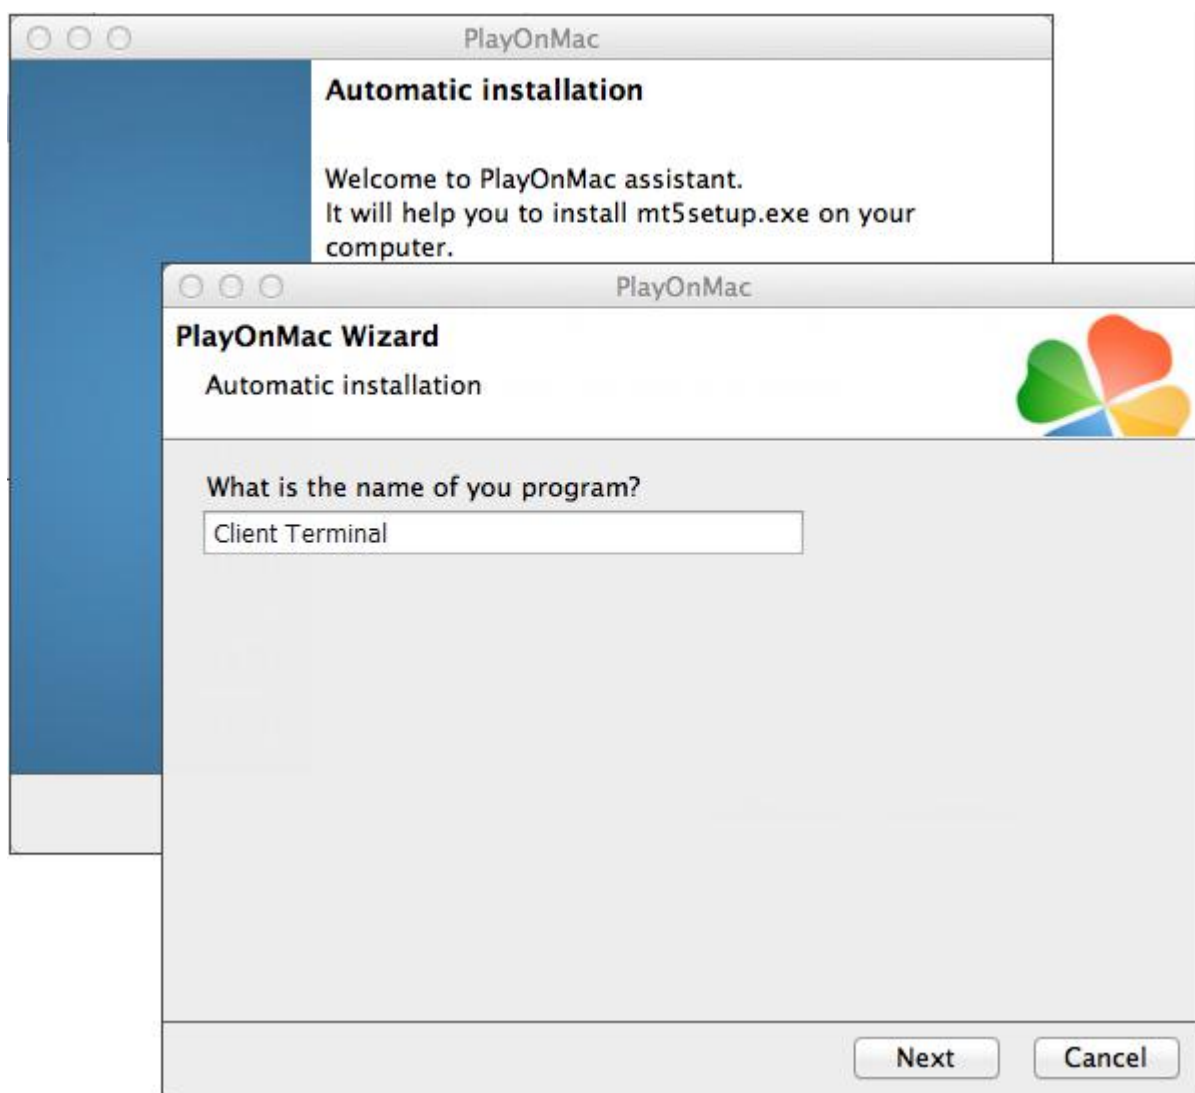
PlayOnMac

Automatic installation

Welcome to PlayOnMac assistant.
It will help you to install mt5setup.exe on your computer.

PlayOnMac

PlayOnMac Wizard

Automatic installation

What is the name of you program?

Client Terminal

Next

Cancel